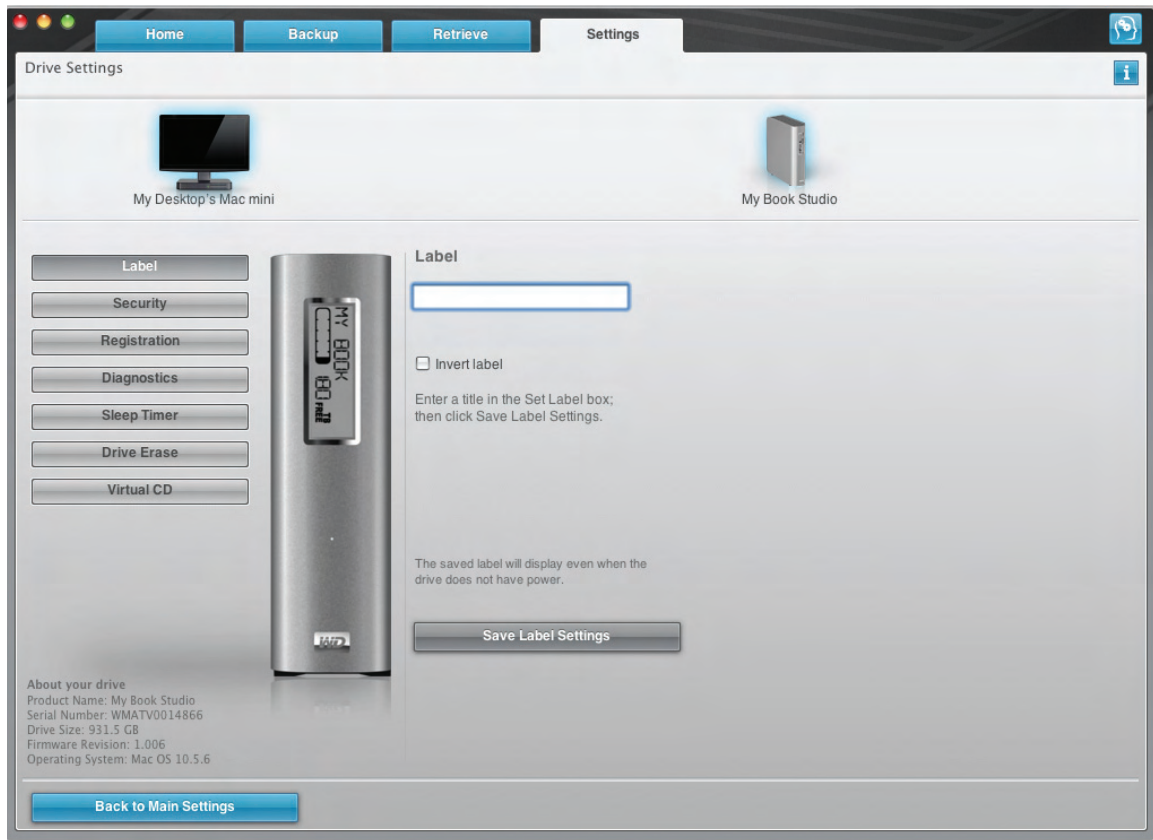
Home
Backup
Retrieve
Settings

Drive Settings

My Desktop's Mac mini

My Book Studio

Label
Security
Registration
Diagnostics
Sleep Timer
Drive Erase
Virtual CD

MY BOOK
80 FREE TB

WD

Label

Invert label

Enter a title in the Set Label box; then click Save Label Settings.

The saved label will display even when the drive does not have power.

Save Label Settings

About your drive
Product Name: My Book Studio
Serial Number: WMATV0014866
Drive Size: 931.5 GB
Firmware Revision: 1.006
Operating System: Mac OS 10.5.6

Back to Main Settings